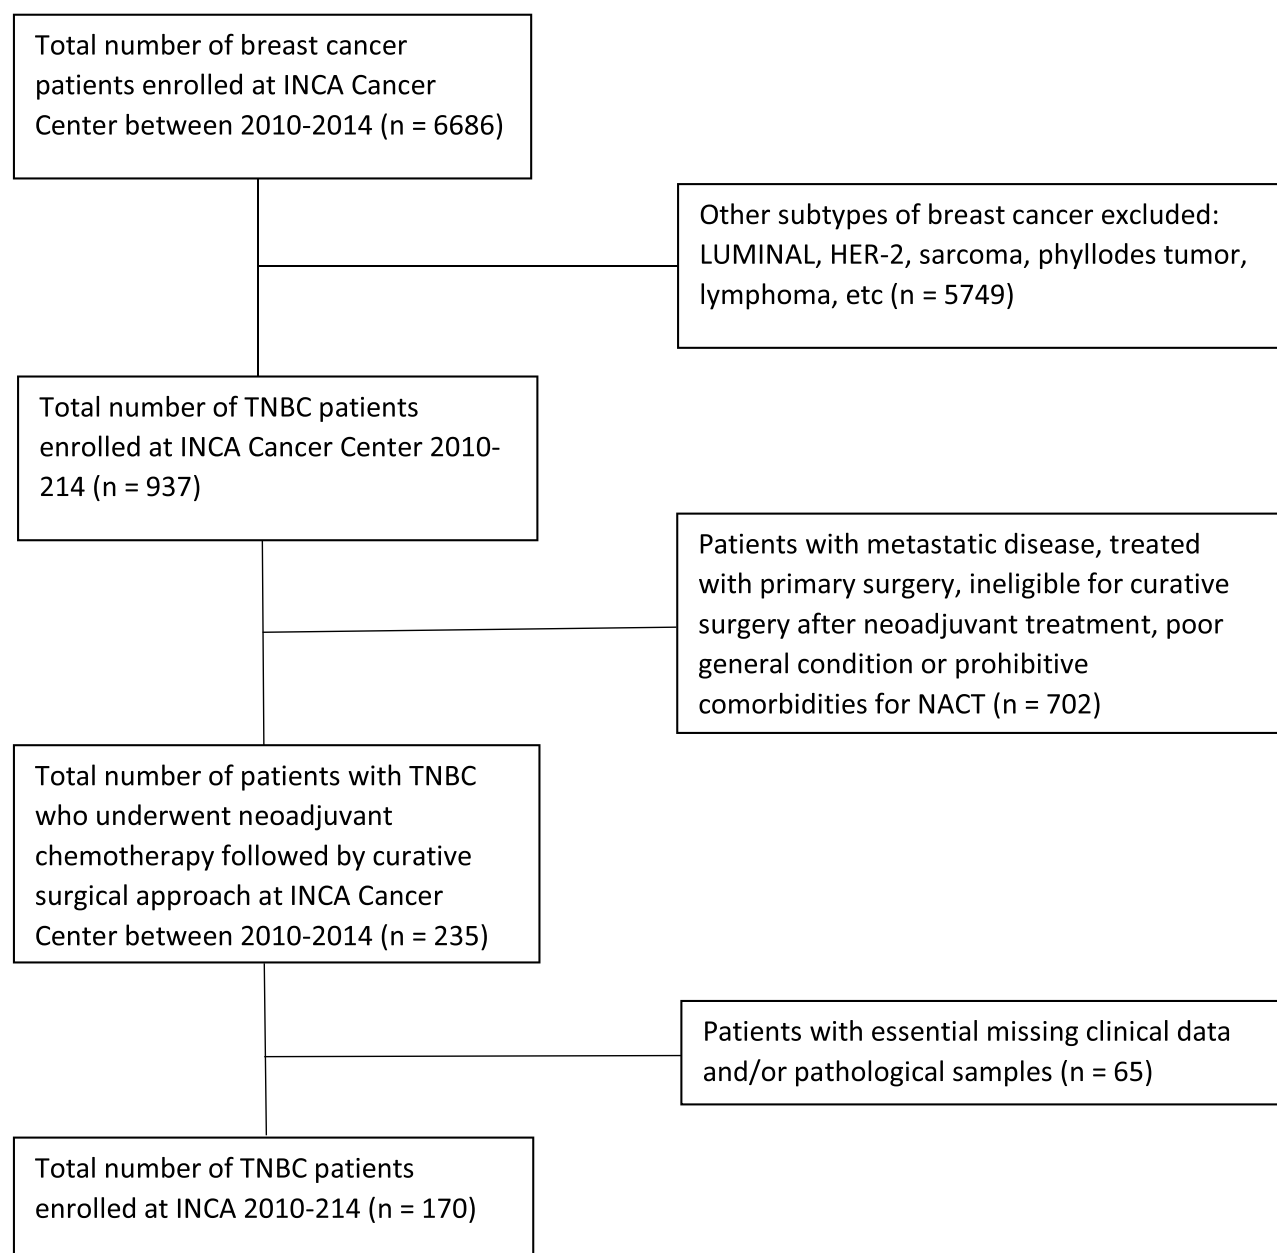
Total number of breast cancer patients enrolled at INCA Cancer Center between 2010-2014 (n = 6686)

Other subtypes of breast cancer excluded: LUMINAL, HER-2, sarcoma, phyllodes tumor, lymphoma, etc (n = 5749)

Total number of TNBC patients enrolled at INCA Cancer Center 2010-214 (n = 937)

Patients with metastatic disease, treated with primary surgery, ineligible for curative surgery after neoadjuvant treatment, poor general condition or prohibitive comorbidities for NACT (n = 702)

Total number of patients with TNBC who underwent neoadjuvant chemotherapy followed by curative surgical approach at INCA Cancer Center between 2010-2014 (n = 235)

Patients with essential missing clinical data and/or pathological samples (n = 65)

Total number of TNBC patients enrolled at INCA 2010-214 (n = 170)